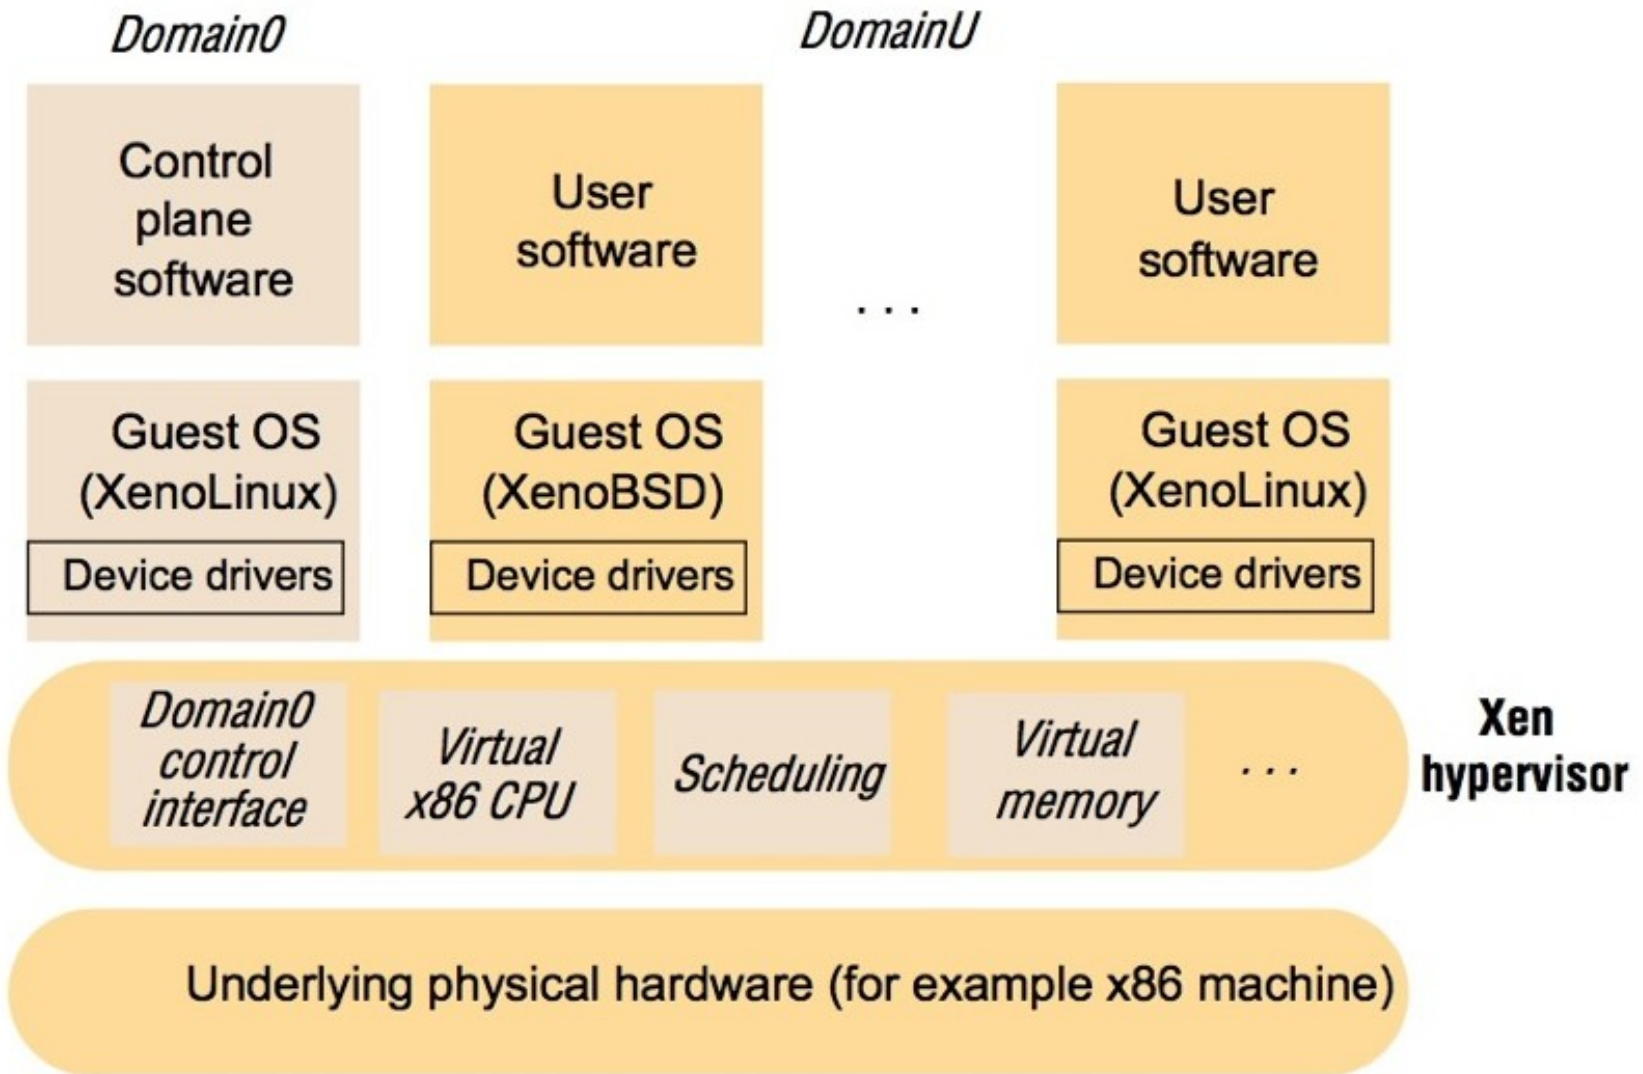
Domain0

DomainU

Control plane software

User software

. . .

User software

Guest OS (XenoLinux)

Device drivers

Guest OS (XenoBSD)

Device drivers

Guest OS (XenoLinux)

Device drivers

Domain0 control interface

Virtual x86 CPU

Scheduling

Virtual memory

. . .

Xen hypervisor

Underlying physical hardware (for example x86 machine)